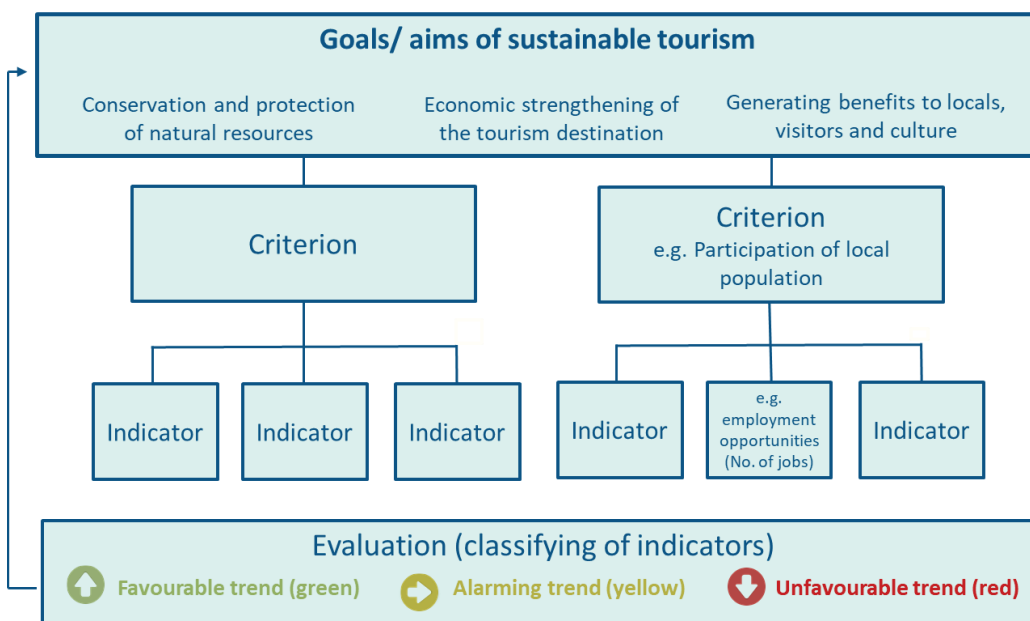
Goals/ aims of sustainable tourism

Conservation and protection of natural resources

Economic strengthening of the tourism destination

Generating benefits to locals, visitors and culture

Criterion

Criterion
e.g. Participation of local population

Indicator

Indicator

Indicator

Indicator

e.g. employment opportunities (No. of jobs)

Indicator

Evaluation (classifying of indicators)

Favourable trend (green)

Alarming trend (yellow)

Unfavourable trend (red)